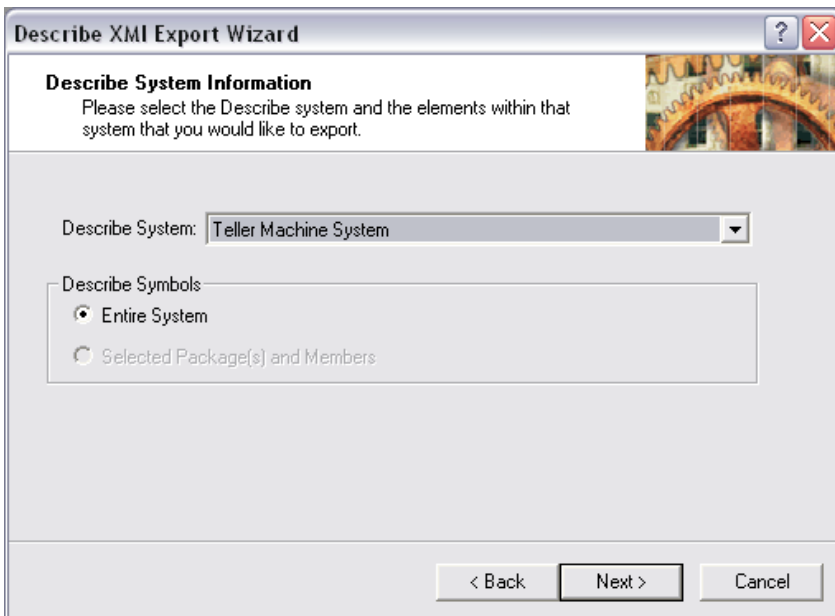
Describe XMI Export Wizard

?

Describe System Information

Please select the Describe system and the elements within that system that you would like to export.

Describe System: Teller Machine System

Describe Symbols

Entire System

Selected Package(s) and Members

< Back

Next >

Cancel